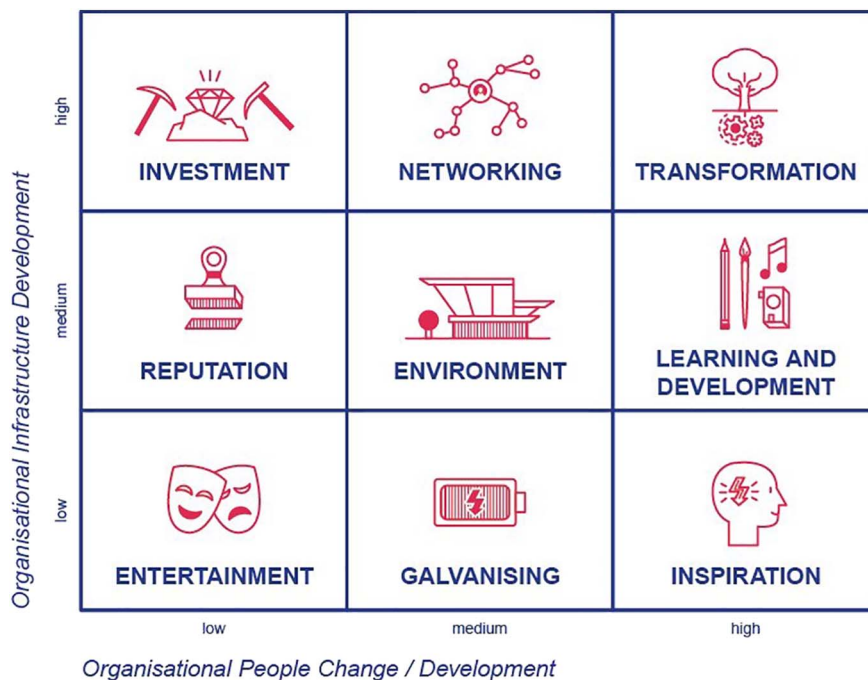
Organisational Infrastructure Development

high

INVESTMENT

NETWORKING

TRANSFORMATION

medium

REPUTATION

ENVIRONMENT

LEARNING AND DEVELOPMENT

low

ENTERTAINMENT

GALVANISING

INSPIRATION

low

medium

high

Organisational People Change / Development